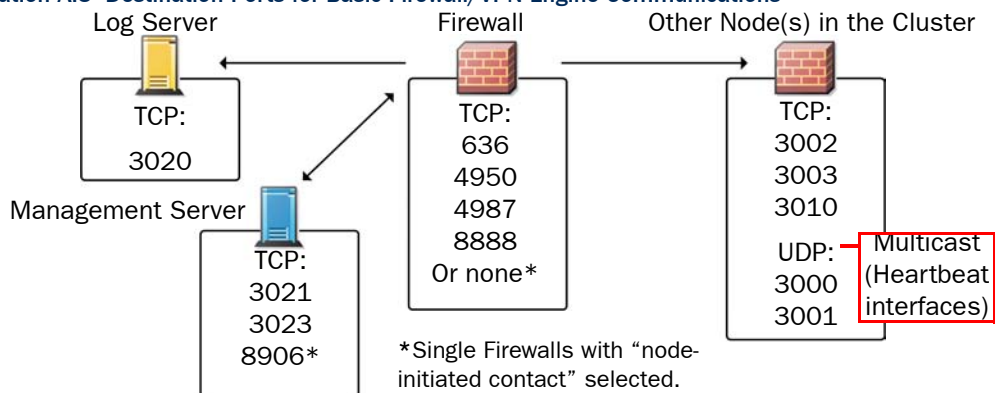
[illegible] Destination Ports for Basic Firewall/VPN Engine Communications

Log Server
TCP:
3020

Firewall
TCP:
636
4950
4987
8888
Or none*

Other Node(s) in the Cluster
TCP:
3002
3003
3010
UDP:
3000
3001

Multicast (Heartbeat interfaces)

Management Server
TCP:
3021
3023
8906*

*Single Firewalls with "node-initiated contact" selected.